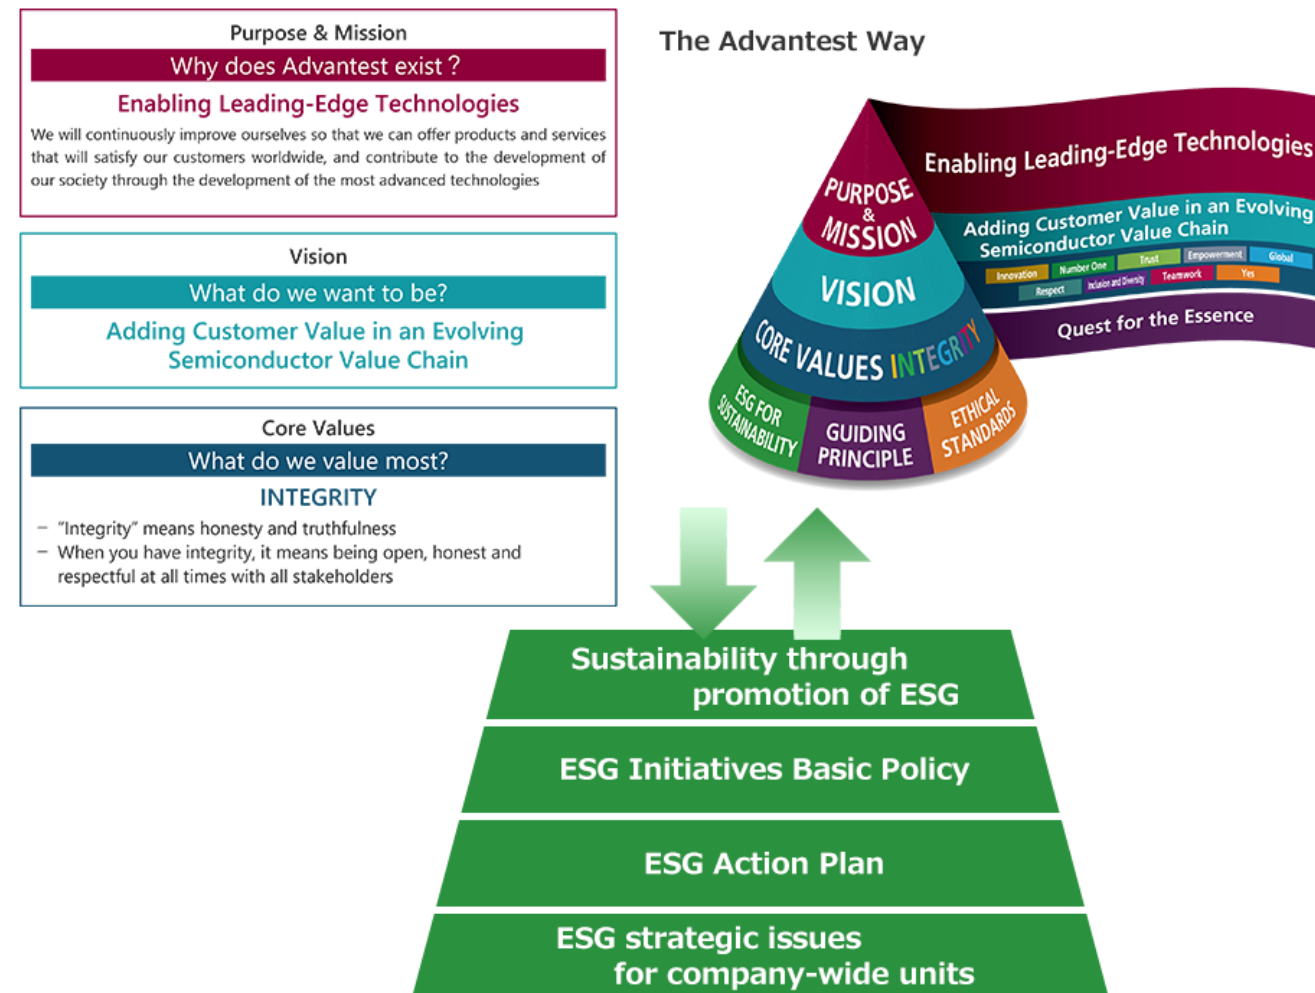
Purpose & Mission

Why does Advantest exist ?

Enabling Leading-Edge Technologies

We will continuously improve ourselves so that we can offer products and services that will satisfy our customers worldwide, and contribute to the development of our society through the development of the most advanced technologies

Vision

What do we want to be?

Adding Customer Value in an Evolving Semiconductor Value Chain

Core Values

What do we value most?

INTEGRITY

– "Integrity" means honesty and truthfulness
– When you have integrity, it means being open, honest and respectful at all times with all stakeholders

The Advantest Way

PURPOSE & MISSION

Enabling Leading-Edge Technologies

VISION

Adding Customer Value in an Evolving Semiconductor Value Chain

Innovation Number One Trust Empowerment Global
Respect Inclusion and Diversity Teamwork Yes

CORE VALUES INTEGRITY

Quest for the Essence

ESG FOR SUSTAINABILITY

GUIDING PRINCIPLE

ETHICAL STANDARDS

Sustainability through promotion of ESG

ESG Initiatives Basic Policy

ESG Action Plan

ESG strategic issues for company-wide units